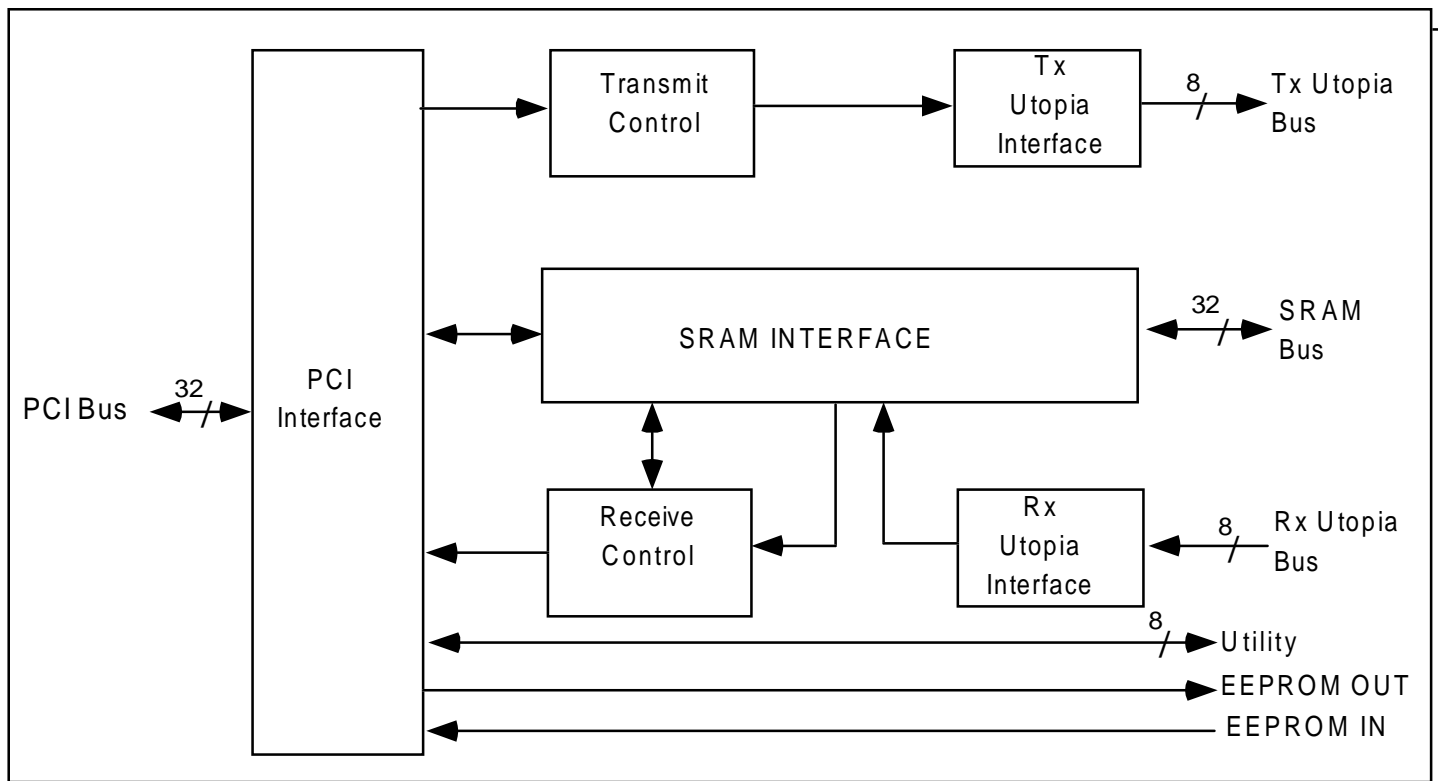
Transmit Control

Tx Utopia Interface

8

Tx Utopia Bus

SRAM INTERFACE

32

SRAM Bus

PCI Bus

32

PCI Interface

Receive Control

Rx Utopia Interface

8

Rx Utopia Bus

8

Utility

EEPROM OUT

EEPROM IN